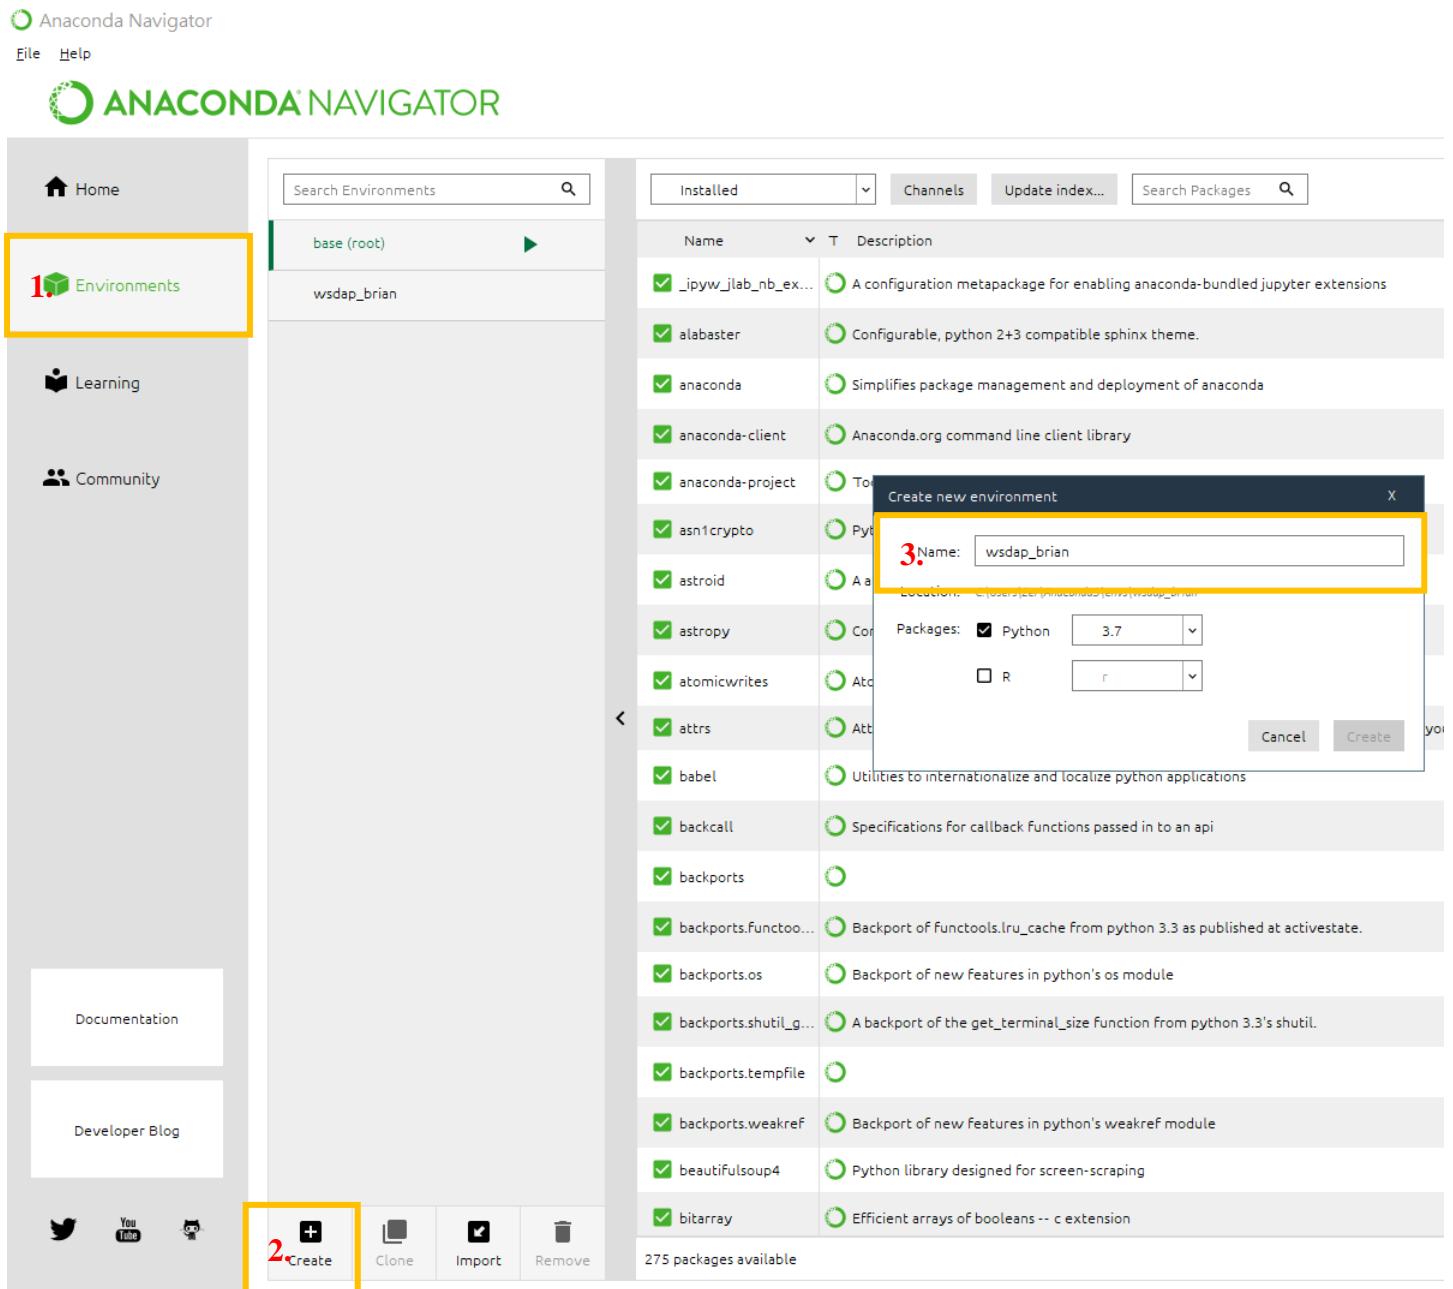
Anaconda Navigator

File Help

ANACONDA NAVIGATOR

Home

1. Environments

Learning

Community

Documentation

Developer Blog

You Tube

Search Environments

base (root)

wsdap_brian

2. Create

Clone

Import

Remove

Installed

Channels

Update index...

Search Packages

| Name | T | Description |
|---|---|---|
| _ipyw_jlab_nb_ex... | | A configuration metapackage for enabling anaconda-bundled jupyter extensions |
| alabaster | | Configurable, python 2+3 compatible sphinx theme. |
| anaconda | | Simplifies package management and deployment of anaconda |
| anaconda-client | | Anaconda.org command line client library |
| anaconda-project | | To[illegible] |
| asn1crypto | | Py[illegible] |
| astroid | | A a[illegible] |
| astropy | | Co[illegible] |
| atomicwrites | | Atc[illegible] |
| attrs | | Att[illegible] yo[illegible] |
| babel | | Utilities to internationalize and localize python applications |
| backcall | | Specifications for callback functions passed in to an api |
| backports | | |
| backports.functoo... | | Backport of functools.lru_cache from python 3.3 as published at activestate. |
| backports.os | | Backport of new features in python's os module |
| backports.shutil_g... | | A backport of the get_terminal_size function from python 3.3's shutil. |
| backports.tempfile | | |
| backports.weakref | | Backport of new features in python's weakref module |
| beautifulsoup4 | | Python library designed for screen-scraping |
| bitarray | | Efficient arrays of booleans -- c extension |

275 packages available

Create new environment X

3. Name: wsdap_brian

Location: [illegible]

Packages: Python 3.7

R r

Cancel Create